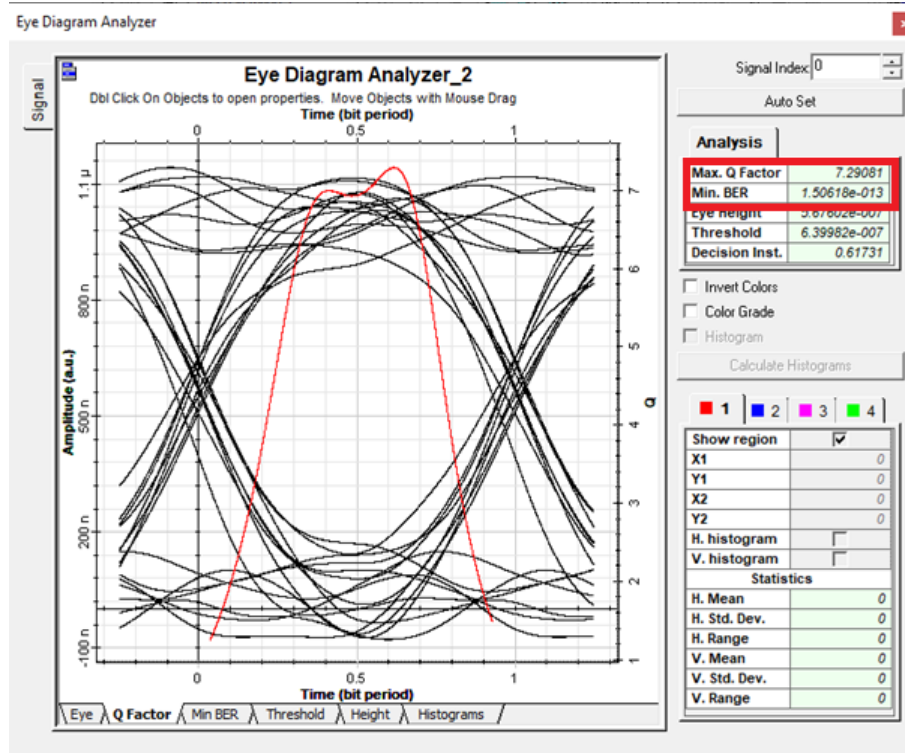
Eye Diagram Analyzer

Signal

Eye Diagram Analyzer_2

Dbl Click On Objects to open properties. Move Objects with Mouse Drag

Time (bit period)

0 0.5 1

1.1 µ

800 n

500 n

200 n

-100 n

Amplitude (a.u.)

7 6 5 4 3 2 1

Q

0 0.5 1

Time (bit period)

Eye | Q Factor | Min BER | Threshold | Height | Histograms

Signal Index: 0

Auto Set

Analysis

| Max. Q Factor | 7.29081 |
|---|---|
| Min. BER | 1.50618e-013 |
| Eye Height | 5.67602e-007 |
| Threshold | 6.39982e-007 |
| Decision Inst. | 0.61731 |

Invert Colors

Color Grade

Histogram

Calculate Histograms

1 2 3 4

| Show region | ☑ |
|---|---|
| X1 | 0 |
| Y1 | 0 |
| X2 | 0 |
| Y2 | 0 |
| H. histogram | |
| V. histogram | |
| Statistics | |
| H. Mean | 0 |
| H. Std. Dev. | 0 |
| H. Range | 0 |
| V. Mean | 0 |
| V. Std. Dev. | 0 |
| V. Range | 0 |